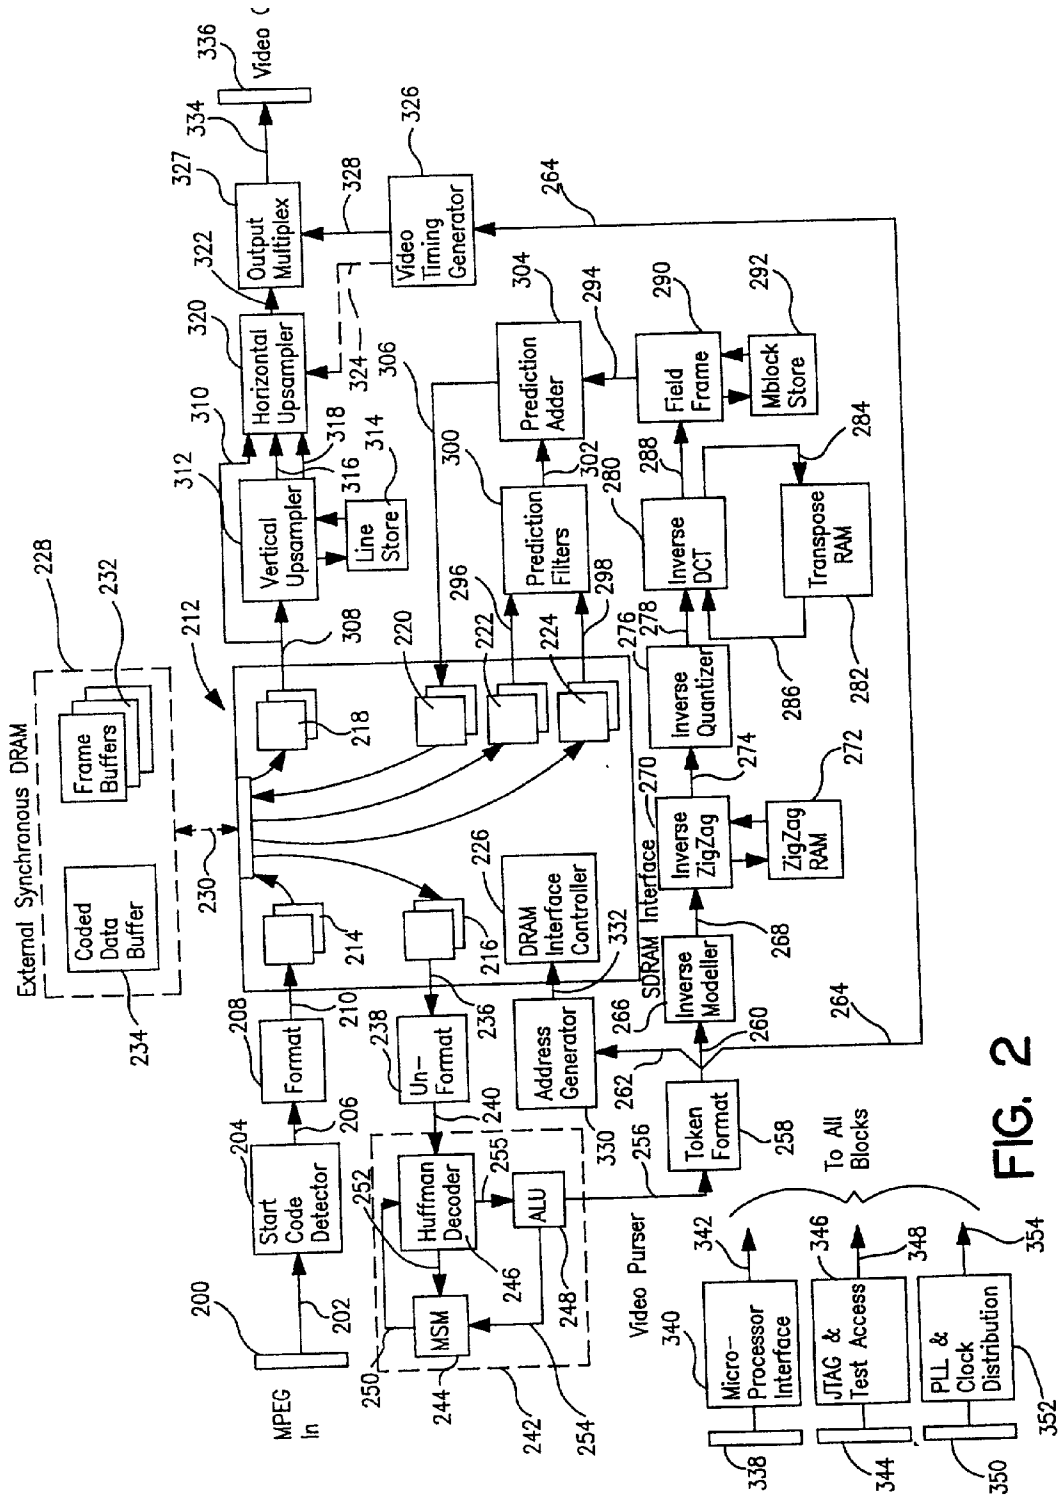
External Synchronous DRAM

228

232

Frame Buffers

Coded Data Buffer

234

230

212

MPEG In

200

202

Start Code Detector

204

206

Format

208

210

214

218

216

236

Un-Format

238

240

220

222

224

226

DRAM Interface Controller

332

SDRAM Interface

242

Huffman Decoder

252

255

246

MSM

244

250

ALU

248

254

Video Purser

256

Token Format

258

To All Blocks

Address Generator

330

262

260

Inverse Modeller

266

268

264

Inverse ZigZag

270

ZigZag RAM

272

274

Inverse Quantizer

276

278

286

282

Transpose RAM

Inverse DCT

280

284

288

Field Frame

290

Mblock Store

292

294

Prediction Adder

304

302

Prediction Filters

300

296

298

306

308

Vertical Upsampler

312

Line Store

314

316

310

Horizontal Upsampler

318

320

322

324

Output Multiplex

327

Video Timing Generator

326

328

334

336

Video (

264

Micro-Processor Interface

338

340

342

JTAG & Test Access

344

346

348

PLL & Clock Distribution

350

352

354

FIG. 2